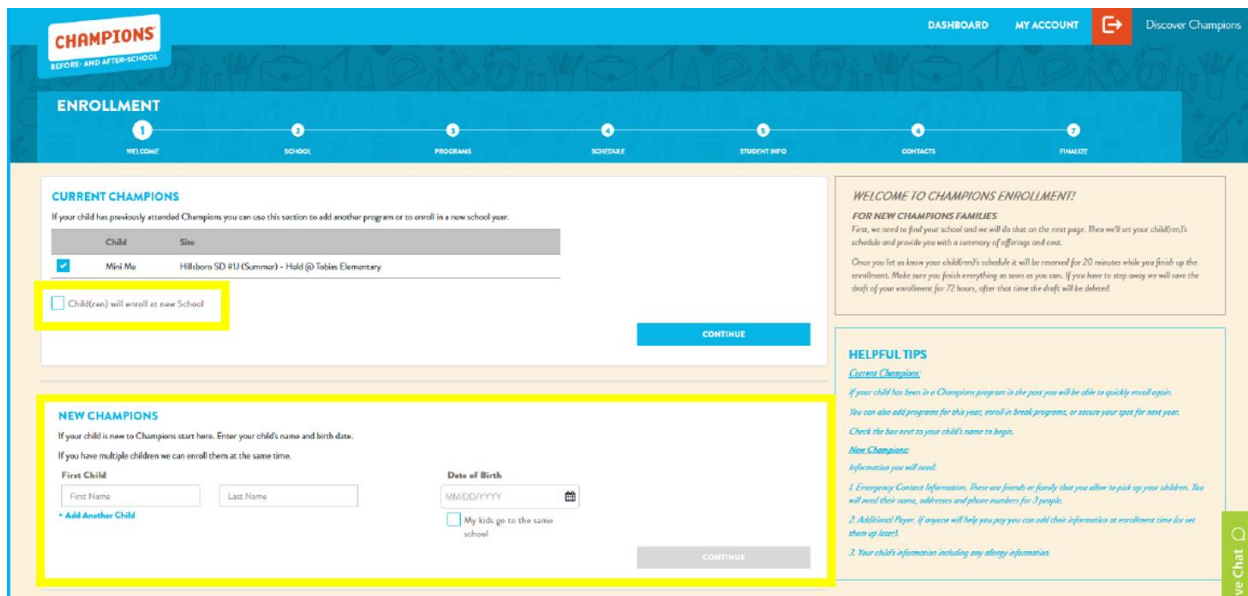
CHAMPIONS
BEFORE- AND AFTER-SCHOOL

DASHBOARD MY ACCOUNT Discover Champions

ENROLLMENT

1 WELCOME
2 SCHOOL
3 PROGRAMS
4 SCHEDULE
5 STUDENT INFO
6 CONTACTS
7 FINALIZE

CURRENT CHAMPIONS

If your child has previously attended Champions you can use this section to add another program or to enroll in a new school year.

| | Child | Site |
|---|---|---|
| ✓ | Mini Me | Hillsboro SD #1J (Summer) - Hold @ Tobias Elementary |

Child(ren) will enroll at new School

CONTINUE

NEW CHAMPIONS

If your child is new to Champions start here. Enter your child's name and birth date.

If you have multiple children we can enroll them at the same time.

First Child

First Name Last Name

+ Add Another Child

Date of Birth

MM/DD/YYYY

My kids go to the same school

CONTINUE

WELCOME TO CHAMPIONS ENROLLMENT!

FOR NEW CHAMPIONS FAMILIES

First, we need to find your school and we will do that on the next page. Then we'll set your child(ren)'s schedule and provide you with a summary of offerings and cost.

Once you let us know your child(ren)'s schedule it will be reserved for 20 minutes while you finish up the enrollment. Make sure you finish everything as soon as you can. If you have to step away we will save the draft of your enrollment for 72 hours, after that time the draft will be deleted.

HELPFUL TIPS

Current Champions:

If your child has been in a Champions program in the past you will be able to quickly enroll again.

You can also add programs for this year, enroll in break programs, or secure your spot for next year.

Check the box next to your child's name to begin.

New Champions:

Information you will need:

1. Emergency Contact Information. These are friends or family that you allow to pick up your children. You will need their name, addresses and phone numbers for 3 people.

2. Additional Payer. If anyone will help you pay you can add their information at enrollment time (or set them up later).

3. Your child's information including any allergy information.

ve Chat